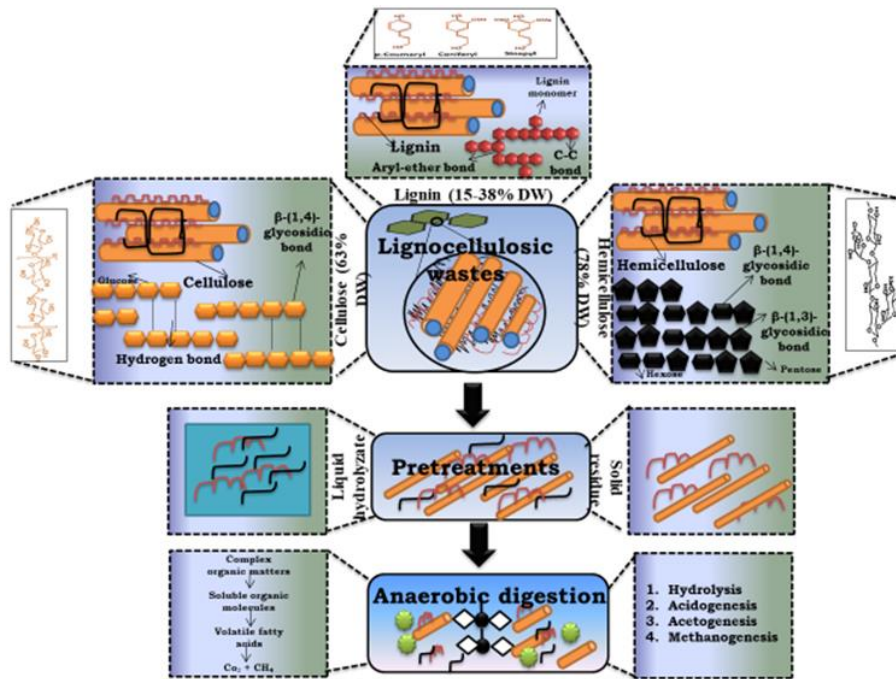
p-Coumaryl Coniferyl Sinapyl

Lignin monomer

Lignin

Aryl-ether bond

C-C bond

Lignin (15-38% DW)

β-(1,4)-glycosidic bond

Cellulose

Glucose

Hydrogen bond

Cellulose (63% DW)

Lignocellulosic wastes

Hemicellulose (78% DW)

Hemicellulose

β-(1,4)-glycosidic bond

β-(1,3)-glycosidic bond

Hexose

Pentose

Liquid hydrolyzate

Pretreatments

Solid residue

Complex organic matters

Soluble organic molecules

Volatile fatty acids

$Co_2$ + $CH_4$

Anaerobic digestion

1. Hydrolysis
2. Acidogenesis
3. Acetogenesis
4. Methanogenesis